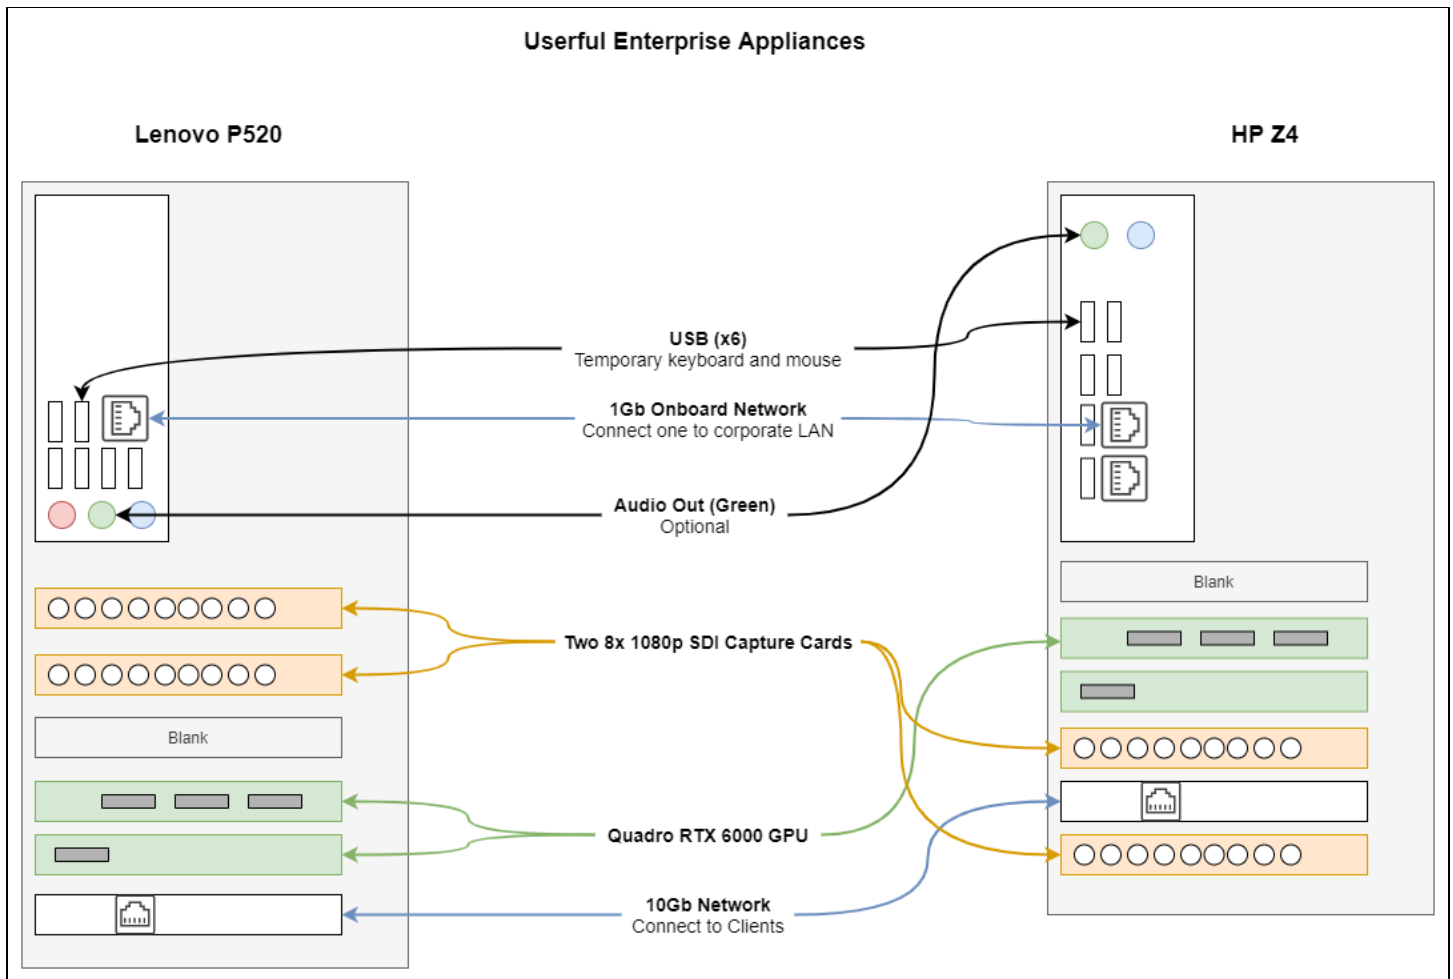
Userful Enterprise Appliances

Lenovo P520

HP Z4

USB (x6)
Temporary keyboard and mouse

1Gb Onboard Network
Connect one to corporate LAN

Audio Out (Green)
Optional

Blank

Two 8x 1080p SDI Capture Cards

Blank

Quadro RTX 6000 GPU

10Gb Network
Connect to Clients